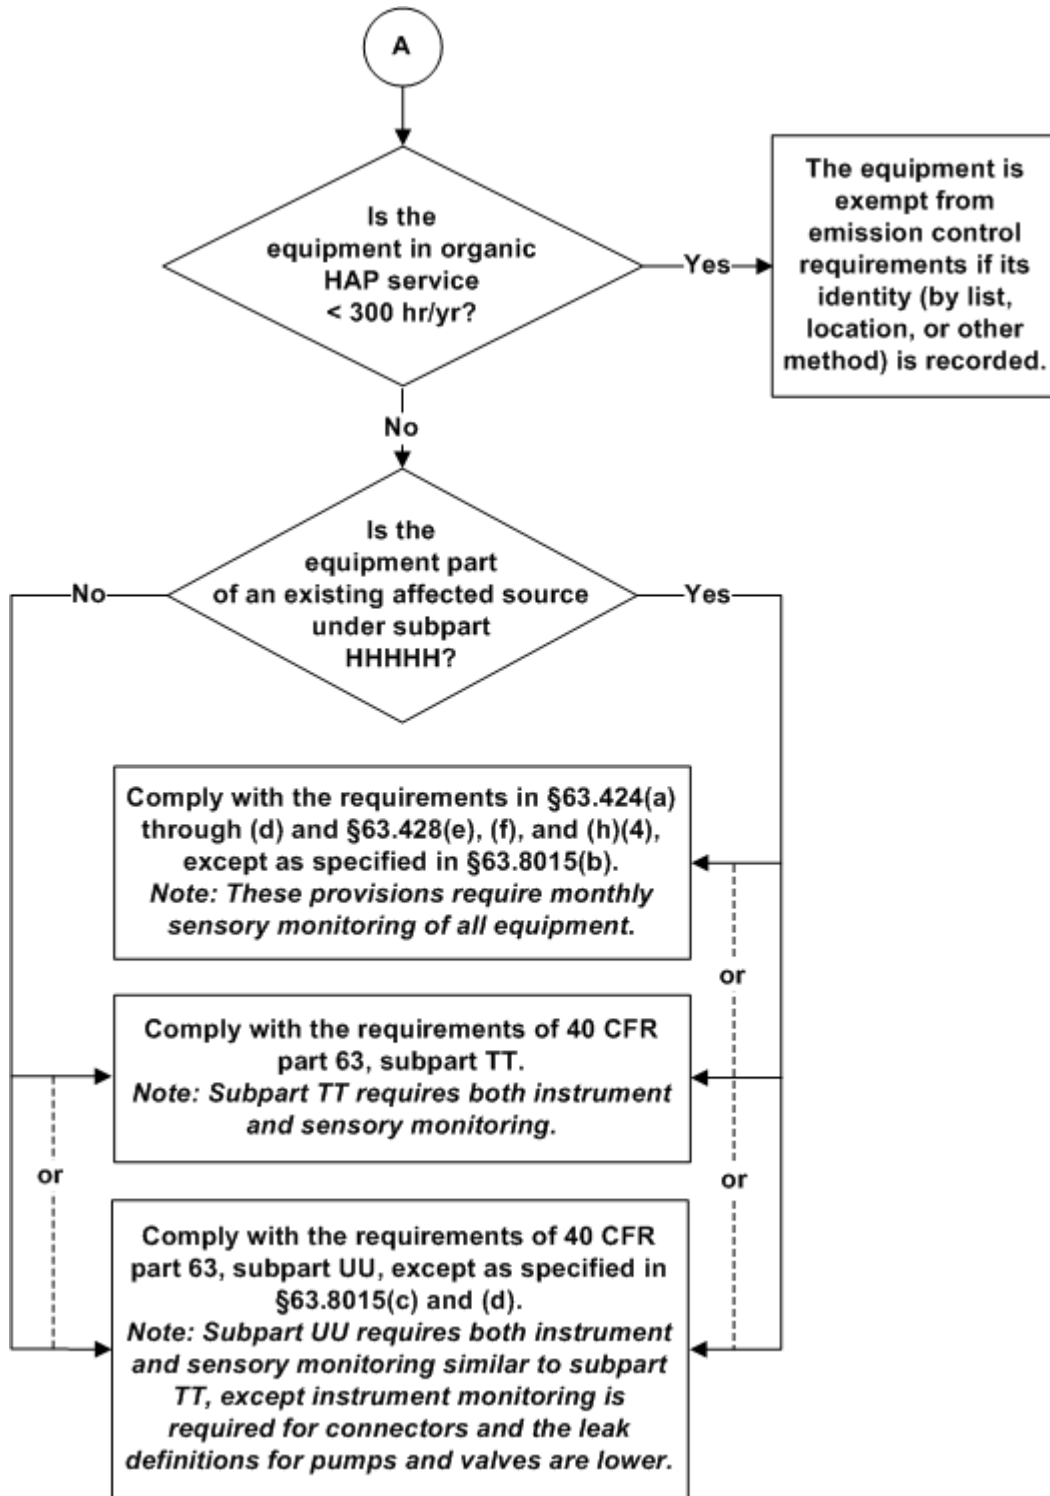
A

Is the equipment in organic HAP service < 300 hr/yr?

Yes

The equipment is exempt from emission control requirements if its identity (by list, location, or other method) is recorded.

No

Is the equipment part of an existing affected source under subpart HHHHH?

No

Yes

Comply with the requirements in §63.424(a) through (d) and §63.428(e), (f), and (h)(4), except as specified in §63.8015(b).
*Note: These provisions require monthly sensory monitoring of all equipment.*

or

Comply with the requirements of 40 CFR part 63, subpart TT.
*Note: Subpart TT requires both instrument and sensory monitoring.*

or

or

Comply with the requirements of 40 CFR part 63, subpart UU, except as specified in §63.8015(c) and (d).
*Note: Subpart UU requires both instrument and sensory monitoring similar to subpart TT, except instrument monitoring is required for connectors and the leak definitions for pumps and valves are lower.*